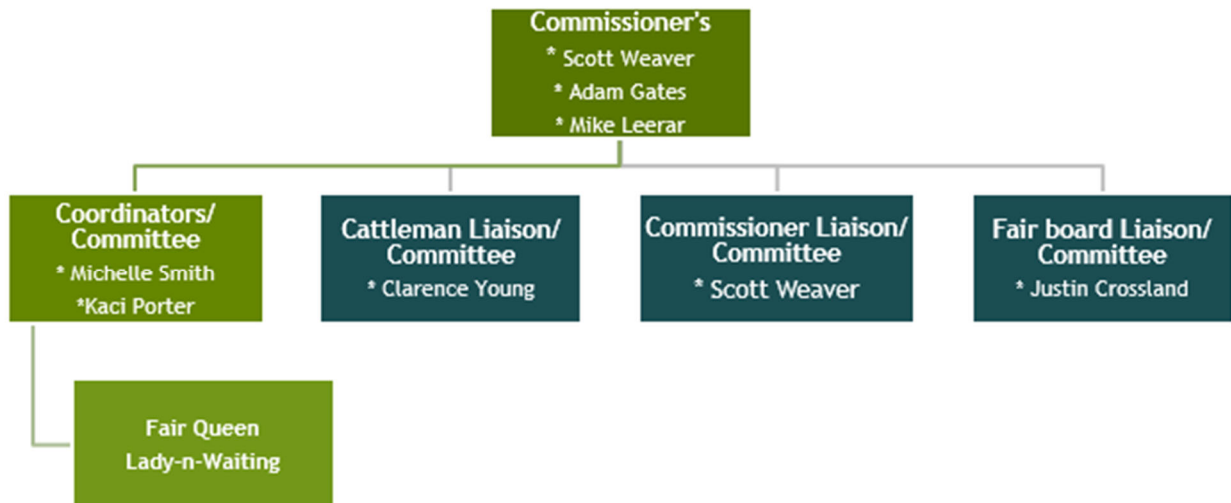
Commissioner's
* Scott Weaver
* Adam Gates
* Mike Leerar

Coordinators/ Committee
* Michelle Smith
*Kaci Porter

Cattleman Liaison/ Committee
* Clarence Young

Commissioner Liaison/ Committee
* Scott Weaver

Fair board Liaison/ Committee
* Justin Crossland

Fair Queen
Lady-n-Waiting